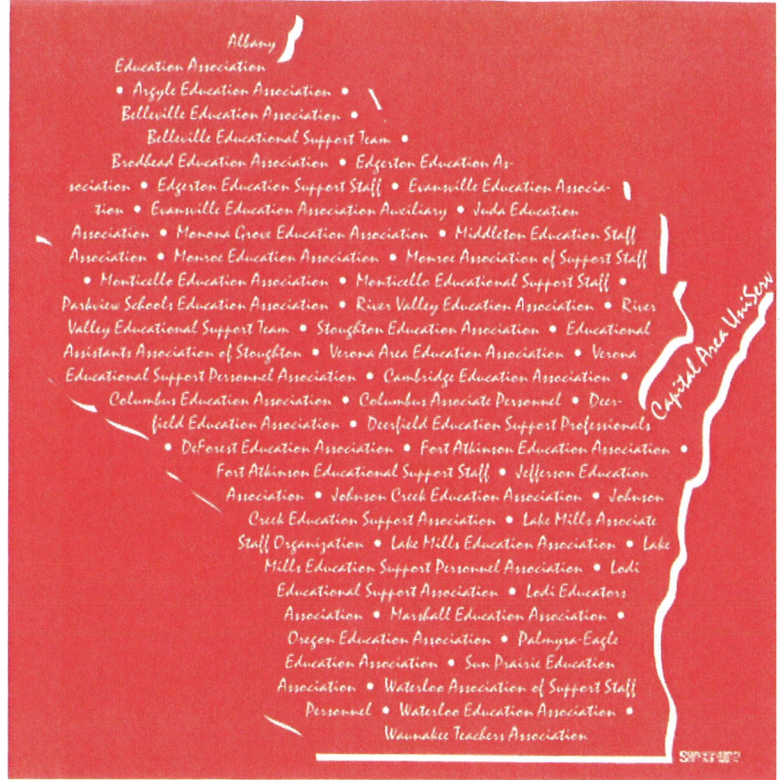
Albany Education Association • Argyle Education Association • Belleville Education Association • Belleville Educational Support Team • Brodhead Education Association • Edgerton Education Association • Edgerton Education Support Staff • Evansville Education Association • Evansville Education Association Auxiliary • Juda Education Association • Monona Grove Education Association • Middleton Education Staff Association • Monroe Education Association • Monroe Association of Support Staff • Monticello Education Association • Monticello Educational Support Staff • Parkview Schools Education Association • River Valley Education Association • River Valley Educational Support Team • Stoughton Education Association • Educational Assistants Association of Stoughton • Verona Area Education Association • Verona Educational Support Personnel Association • Cambridge Education Association • Columbus Education Association • Columbus Associate Personnel • Deerfield Education Association • Deerfield Education Support Professionals • DeForest Education Association • Fort Atkinson Education Association • Fort Atkinson Educational Support Staff • Jefferson Education Association • Johnson Creek Education Association • Johnson Creek Education Support Association • Lake Mills Associate Staff Organization • Lake Mills Education Association • Lake Mills Education Support Personnel Association • Lodi Educational Support Association • Lodi Educators Association • Marshall Education Association • Oregon Education Association • Palmyra-Eagle Education Association • Sun Prairie Education Association • Waterloo Association of Support Staff Personnel • Waterloo Education Association • Waunakee Teachers Association

Capital Area UniServ

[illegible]